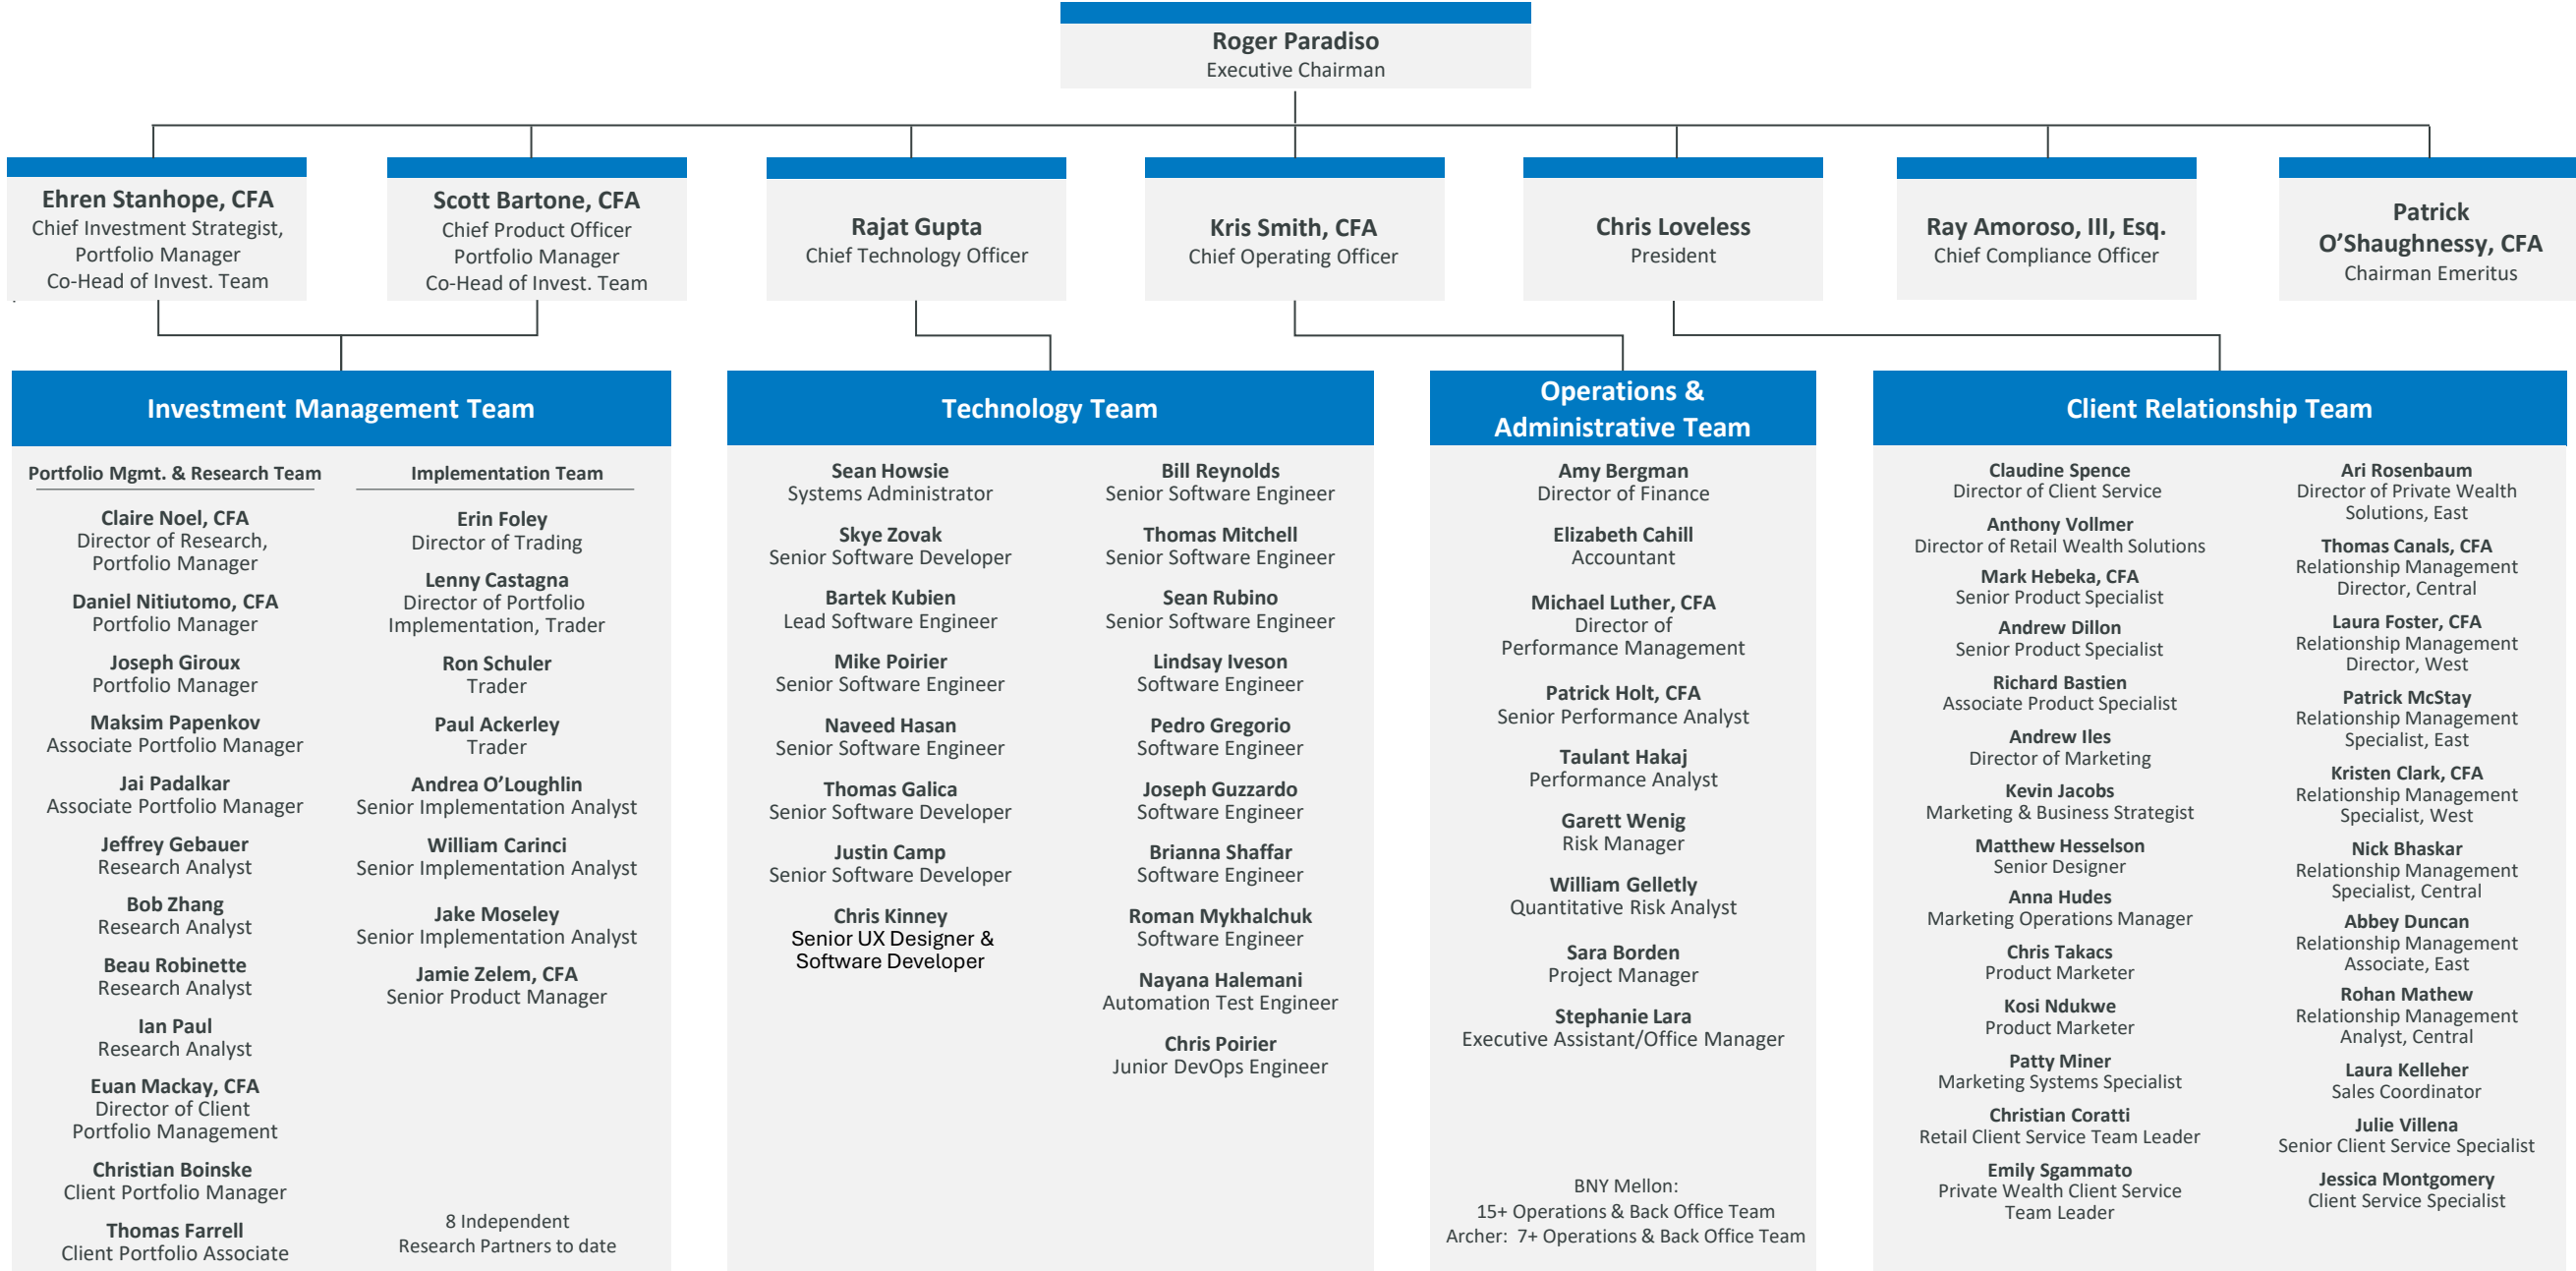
Roger Paradiso
Executive Chairman

Ehren Stanhope, CFA
Chief Investment Strategist, Portfolio Manager
Co-Head of Invest. Team

Scott Bartone, CFA
Chief Product Officer
Portfolio Manager
Co-Head of Invest. Team

Rajat Gupta
Chief Technology Officer

Kris Smith, CFA
Chief Operating Officer

Chris Loveless
President

Ray Amoroso, III, Esq.
Chief Compliance Officer

Patrick O'Shaughnessy, CFA
Chairman Emeritus

Investment Management Team

Portfolio Mgmt. & Research Team

Claire Noel, CFA
Director of Research, Portfolio Manager

Daniel Nitiutomo, CFA
Portfolio Manager

Joseph Giroux
Portfolio Manager

Maksim Papenkov
Associate Portfolio Manager

Jai Padalkar
Associate Portfolio Manager

Jeffrey Gebauer
Research Analyst

Bob Zhang
Research Analyst

Beau Robinette
Research Analyst

Ian Paul
Research Analyst

Euan Mackay, CFA
Director of Client Portfolio Management

Christian Boinske
Client Portfolio Manager

Thomas Farrell
Client Portfolio Associate

Implementation Team

Erin Foley
Director of Trading

Lenny Castagna
Director of Portfolio Implementation, Trader

Ron Schuler
Trader

Paul Ackerley
Trader

Andrea O'Loughlin
Senior Implementation Analyst

William Carinci
Senior Implementation Analyst

Jake Moseley
Senior Implementation Analyst

Jamie Zelem, CFA
Senior Product Manager

8 Independent Research Partners to date

Technology Team

Sean Howsie
Systems Administrator

Skye Zovak
Senior Software Developer

Bartek Kubien
Lead Software Engineer

Mike Poirier
Senior Software Engineer

Naveed Hasan
Senior Software Engineer

Thomas Galica
Senior Software Developer

Justin Camp
Senior Software Developer

Chris Kinney
Senior UX Designer & Software Developer

Bill Reynolds
Senior Software Engineer

Thomas Mitchell
Senior Software Engineer

Sean Rubino
Senior Software Engineer

Lindsay Iveson
Software Engineer

Pedro Gregorio
Software Engineer

Joseph Guzzardo
Software Engineer

Brianna Shaffar
Software Engineer

Roman Mykhalchuk
Software Engineer

Nayana Halemani
Automation Test Engineer

Chris Poirier
Junior DevOps Engineer

Operations & Administrative Team

Amy Bergman
Director of Finance

Elizabeth Cahill
Accountant

Michael Luther, CFA
Director of Performance Management

Patrick Holt, CFA
Senior Performance Analyst

Taulant Hakaj
Performance Analyst

Garett Wenig
Risk Manager

William Gellelty
Quantitative Risk Analyst

Sara Borden
Project Manager

Stephanie Lara
Executive Assistant/Office Manager

BNY Mellon:
15+ Operations & Back Office Team
Archer: 7+ Operations & Back Office Team

Client Relationship Team

Claudine Spence
Director of Client Service

Anthony Vollmer
Director of Retail Wealth Solutions

Mark Hebeka, CFA
Senior Product Specialist

Andrew Dillon
Senior Product Specialist

Richard Bastien
Associate Product Specialist

Andrew Iles
Director of Marketing

Kevin Jacobs
Marketing & Business Strategist

Matthew Hesselson
Senior Designer

Anna Hudes
Marketing Operations Manager

Chris Takacs
Product Marketer

Kosi Ndukwe
Product Marketer

Patty Miner
Marketing Systems Specialist

Christian Coratti
Retail Client Service Team Leader

Emily Sgammato
Private Wealth Client Service Team Leader

Ari Rosenbaum
Director of Private Wealth Solutions, East

Thomas Canals, CFA
Relationship Management Director, Central

Laura Foster, CFA
Relationship Management Director, West

Patrick McStay
Relationship Management Specialist, East

Kristen Clark, CFA
Relationship Management Specialist, West

Nick Bhaskar
Relationship Management Specialist, Central

Abbey Duncan
Relationship Management Associate, East

Rohan Mathew
Relationship Management Analyst, Central

Laura Kelleher
Sales Coordinator

Julie Villena
Senior Client Service Specialist

Jessica Montgomery
Client Service Specialist